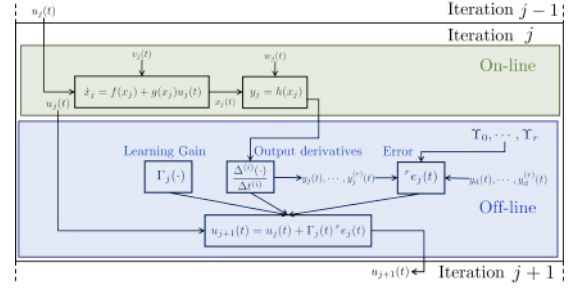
$u_j(t)$

Iteration $j-1$

Iteration $j$

$v_j(t)$

$w_j(t)$

On-line

$\dot{x}_j = f(x_j) + g(x_j)u_j(t)$

$x_j(t)$

$y_j = h(x_j)$

$u_j(t)$

$\Upsilon_0, \cdots, \Upsilon_r$

Learning Gain

Output derivatives

Error

$\Gamma_j(\cdot)$

$\frac{\Delta^{(i)}(\cdot)}{\Delta t^{(i)}}$

$y_j(t), \cdots, y_j^{(r)}(t)$

${}^{r}e_j(t)$

$y_d(t), \cdots, y_d^{(r)}(t)$

Off-line

$u_{j+1}(t) = u_j(t) + \Gamma_j(t)\,{}^{r}e_j(t)$

$u_{j+1}(t)$

Iteration $j+1$